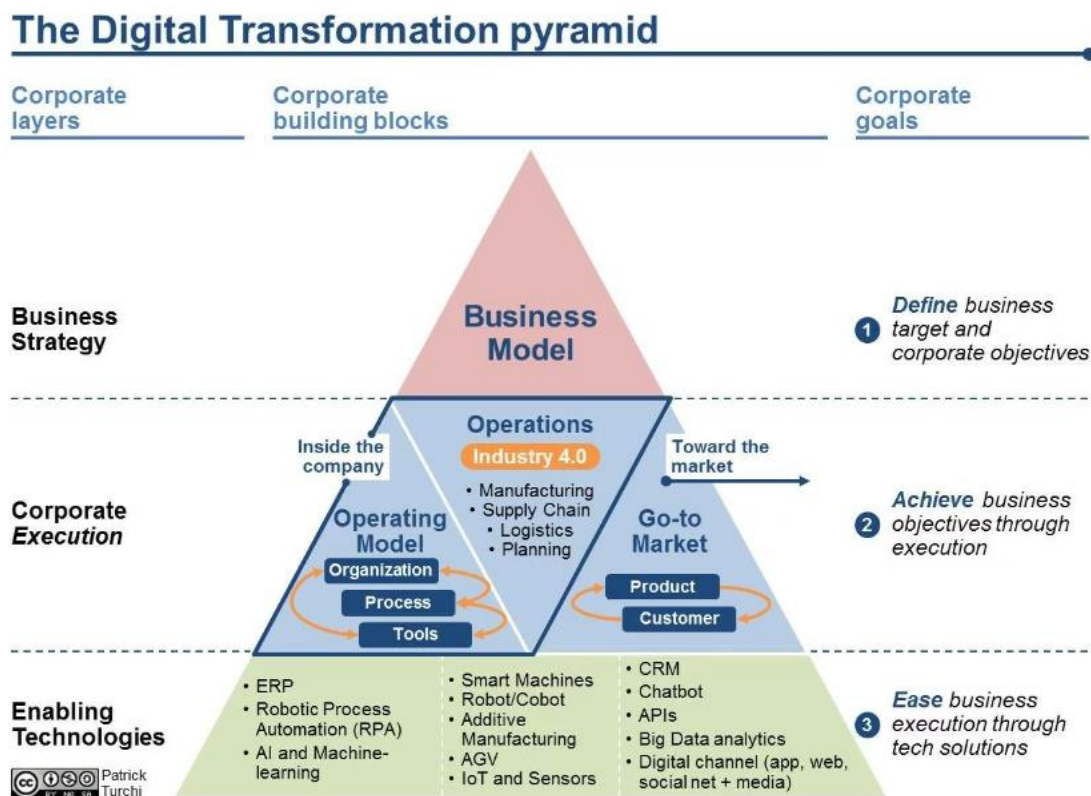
The Digital Transformation pyramid

Corporate layers

Corporate building blocks

Corporate goals

Business Strategy

Business Model

1 Define business target and corporate objectives

Corporate Execution

Inside the company

Operations

Industry 4.0

• Manufacturing
• Supply Chain
• Logistics
• Planning

Toward the market

Operating Model

Organization

Process

Tools

Go-to Market

Product

Customer

2 Achieve business objectives through execution

Enabling Technologies

• ERP
• Robotic Process Automation (RPA)
• AI and Machine-learning

• Smart Machines
• Robot/Cobot
• Additive Manufacturing
• AGV
• IoT and Sensors

• CRM
• Chatbot
• APIs
• Big Data analytics
• Digital channel (app, web, social net + media)

3 Ease business execution through tech solutions

Patrick Turchi